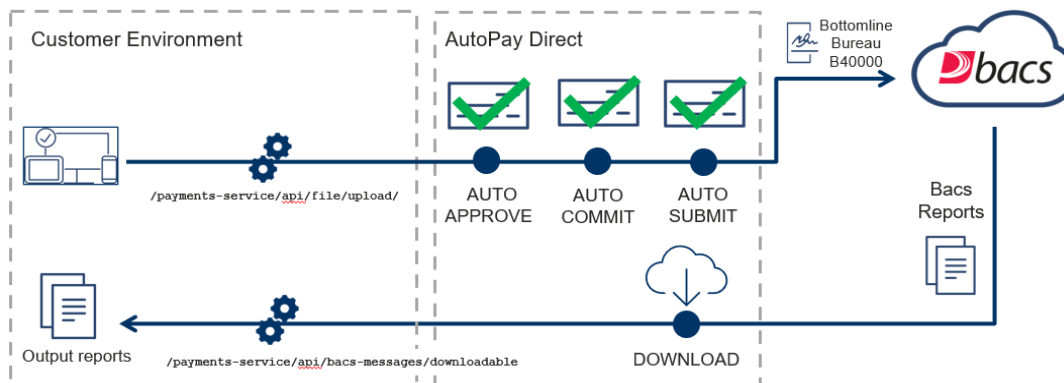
Customer Environment

AutoPay Direct

Bottomline Bureau B40000

bacs

/payments-service/api/file/upload/

AUTO APPROVE

AUTO COMMIT

AUTO SUBMIT

Bacs Reports

Output reports

/payments-service/api/bacs-messages/downloadable

DOWNLOAD